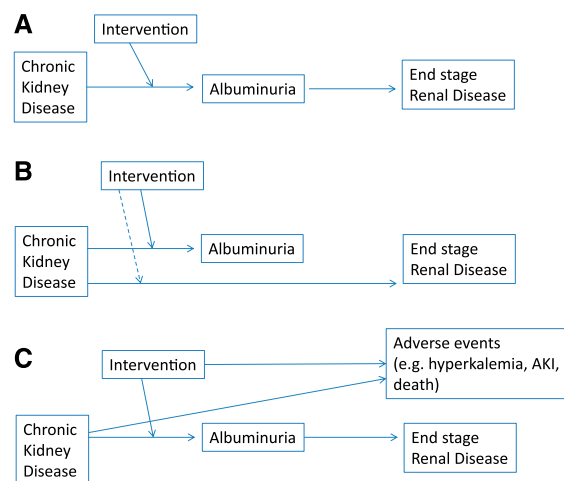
A

Intervention

Chronic Kidney Disease

Albuminuria

End stage Renal Disease

B

Intervention

Chronic Kidney Disease

Albuminuria

End stage Renal Disease

C

Intervention

Adverse events (e.g. hyperkalemia, AKI, death)

Chronic Kidney Disease

Albuminuria

End stage Renal Disease